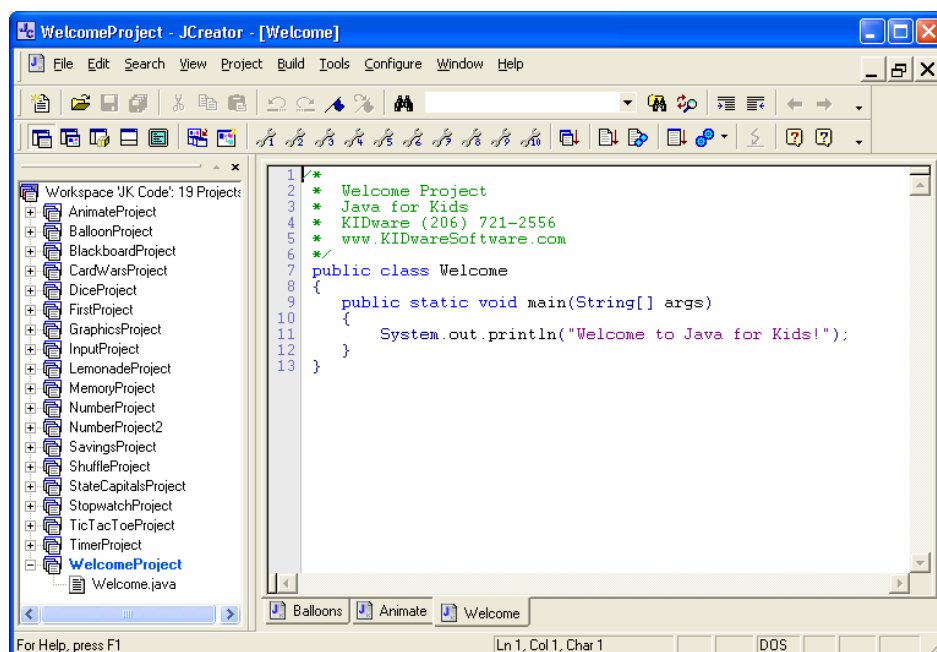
WelcomeProject - JCreator - [Welcome]

File Edit Search View Project Build Tools Configure Window Help

Workspace 'JK Code': 19 Projects
AnimateProject
BalloonProject
BlackboardProject
CardWarsProject
DiceProject
FirstProject
GraphicsProject
InputProject
LemonadeProject
MemoryProject
NumberProject
NumberProject2
SavingsProject
ShuffleProject
StateCapitalsProject
StopwatchProject
TicTacToeProject
TimerProject
WelcomeProject
Welcome.java

1 /*
2 * Welcome Project
3 * Java for Kids
4 * KIDware (206) 721-2556
5 * www.KIDwareSoftware.com
6 */
7 public class Welcome
8 {
9 public static void main(String[] args)
10 {
11 System.out.println("Welcome to Java for Kids!");
12 }
13 }

Balloons Animate Welcome

For Help, press F1
Ln 1, Col 1, Char 1
DOS